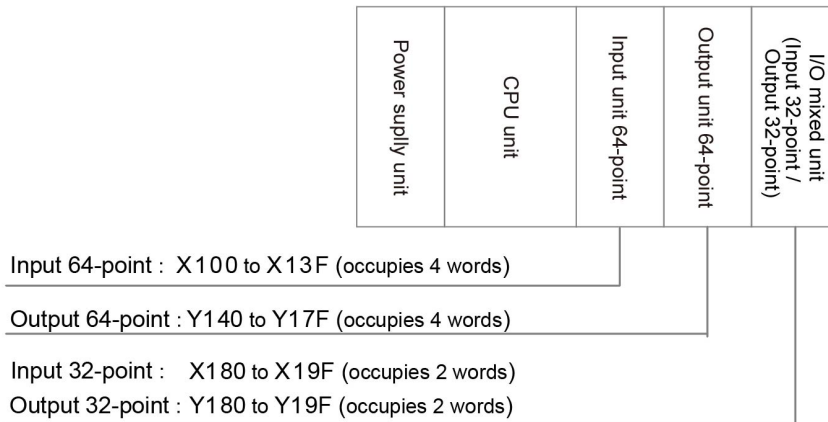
Power supply unit

CPU unit

Input unit 64-point

Output unit 64-point

I/O mixed unit (Input 32-point / Output 32-point)

Input 64-point : X100 to X13F (occupies 4 words)

Output 64-point : Y140 to Y17F (occupies 4 words)

Input 32-point : X180 to X19F (occupies 2 words)
Output 32-point : Y180 to Y19F (occupies 2 words)